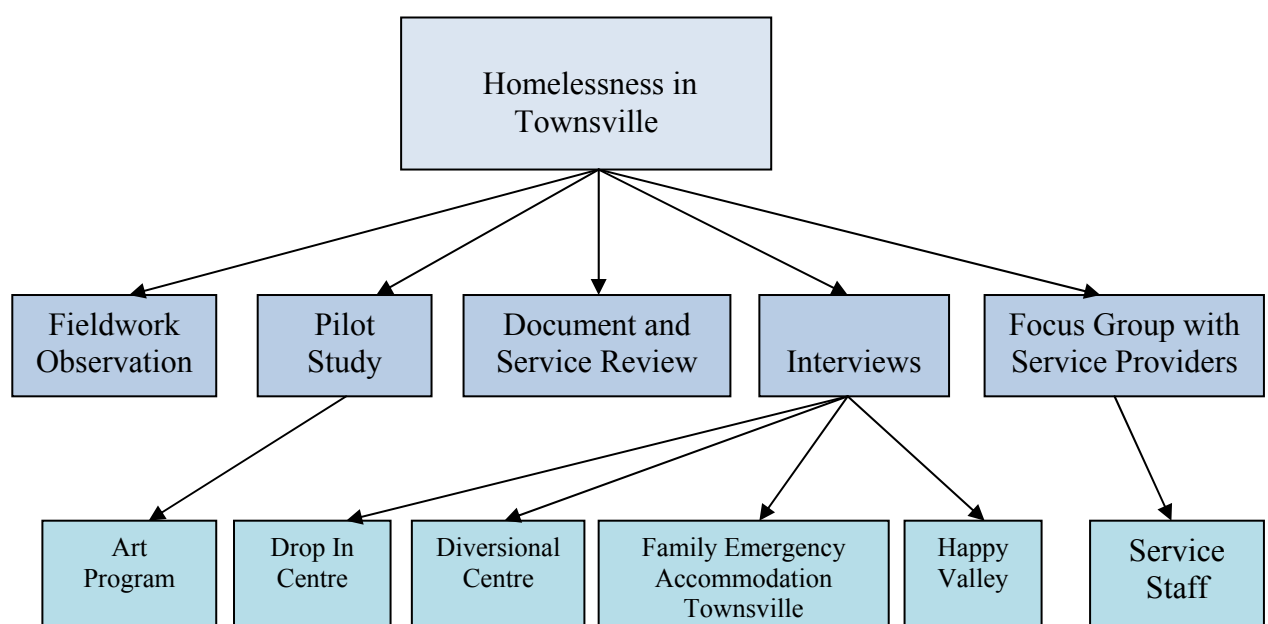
Homelessness in Townsville

Fieldwork Observation

Pilot Study

Document and Service Review

Interviews

Focus Group with Service Providers

Art Program

Drop In Centre

Diversional Centre

Family Emergency Accommodation Townsville

Happy Valley

Service Staff